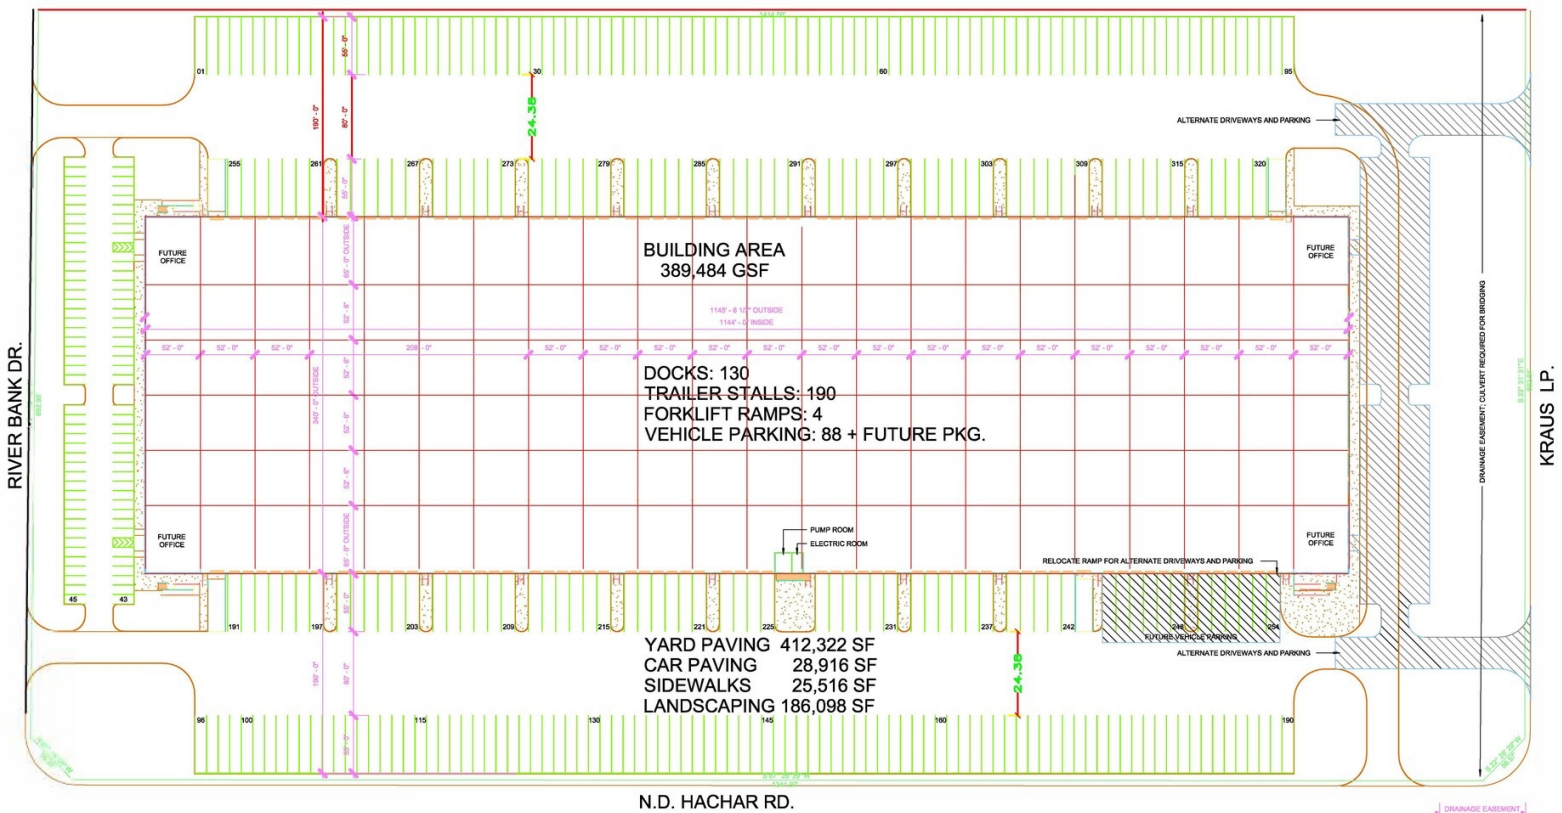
1434.00'

01 30 60 95

55' - 0"
190' - 0"
80' - 0"
24.38

ALTERNATE DRIVEWAYS AND PARKING

255 261 267 273 279 285 291 297 303 309 315 320

55' - 0"

FUTURE OFFICE

BUILDING AREA
389,484 GSF

FUTURE OFFICE

60' - 0" OUTSIDE

1149' - 8 1/2" OUTSIDE
1144' - 0" INSIDE

52' - 0" 52' - 0" 52' - 0" 208' - 0" 52' - 0" 52' - 0" 52' - 0" 52' - 0" 52' - 0" 52' - 0" 52' - 0" 52' - 0" 52' - 0" 52' - 0" 52' - 0" 52' - 0" 52' - 0" 52' - 0" 52' - 0" 52' - 0"

340' - 0" OUTSIDE

DOCKS: 130
TRAILER STALLS: 190
FORKLIFT RAMPS: 4
VEHICLE PARKING: 88 + FUTURE PKG.

RIVER BANK DR.

DRAINAGE EASEMENT; CULVERT REQUIRED FOR BRIDGING

KRAUS LP.

FUTURE OFFICE

PUMP ROOM
ELECTRIC ROOM

RELOCATE RAMP FOR ALTERNATE DRIVEWAYS AND PARKING

FUTURE OFFICE

45 43

191 197 203 209 215 221 225 231 237 242 248 254

FUTURE VEHICLE PARKING

ALTERNATE DRIVEWAYS AND PARKING

YARD PAVING 412,322 SF
CAR PAVING 28,916 SF
SIDEWALKS 25,516 SF
LANDSCAPING 186,098 SF

24.38

190' - 0"
80' - 0"
55' - 0"

96 100 115 130 145 160 190

N.D. HACHAR RD.

DRAINAGE EASEMENT